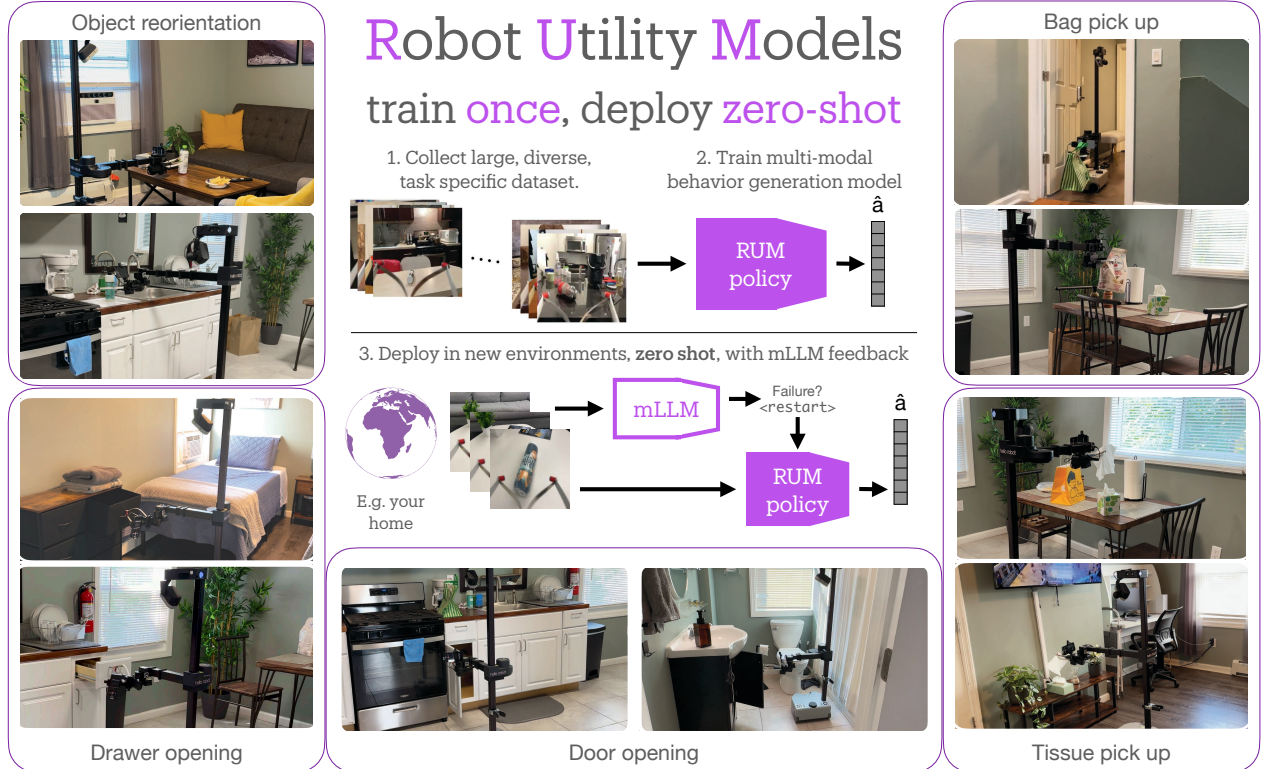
Object reorientation

Drawer opening

Robot Utility Models

train once, deploy zero-shot

1. Collect large, diverse, task specific dataset.

2. Train multi-modal behavior generation model

....

RUM policy

$\hat{a}$

3. Deploy in new environments, **zero shot**, with mLLM feedback

E.g. your home

mLLM

Failure? <restart>

RUM policy

$\hat{a}$

Door opening

Bag pick up

Tissue pick up